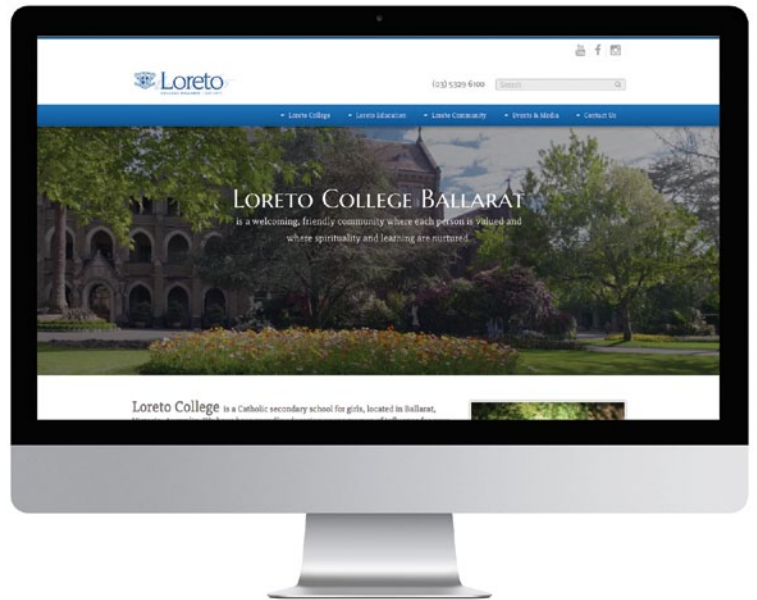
Loreto

COLLEGE BALLARAT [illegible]

(03) 5329 6100

Search

Loreto College

Loreto Education

Loreto Community

Events & Media

Contact Us

LORETO COLLEGE BALLARAT

is a welcoming, friendly community where each person is valued and where spirituality and learning are nurtured.

Loreto College is a Catholic secondary school for girls, located in Ballarat, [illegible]